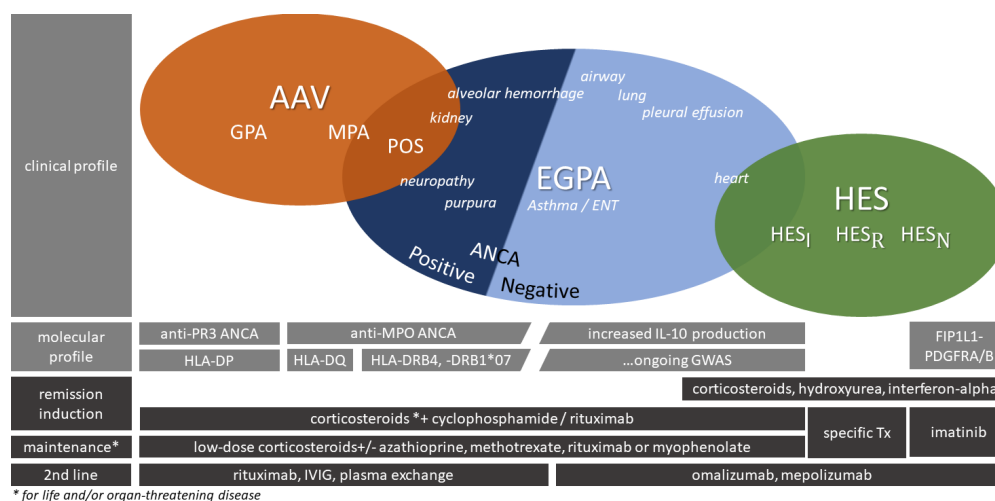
clinical profile

AAV
GPA MPA POS

alveolar hemorrhage
kidney
neuropathy
purpura

airway
lung
pleural effusion
heart

EGPA
Asthma / ENT

ANCA
Positive
Negative

HES
HES$_I$ HES$_R$ HES$_N$

molecular profile
anti-PR3 ANCA
anti-MPO ANCA
increased IL-10 production
FIP1L1-PDGFRA/B
HLA-DP
HLA-DQ
HLA-DRB4, -DRB1*07
...ongoing GWAS

remission induction
corticosteroids, hydroxyurea, interferon-alpha
corticosteroids *+ cyclophosphamide / rituximab
specific Tx
imatinib

maintenance*
low-dose corticosteroids+/- azathioprine, methotrexate, rituximab or myophenolate

2nd line
rituximab, IVIG, plasma exchange
omalizumab, mepolizumab

* for life and/or organ-threatening disease